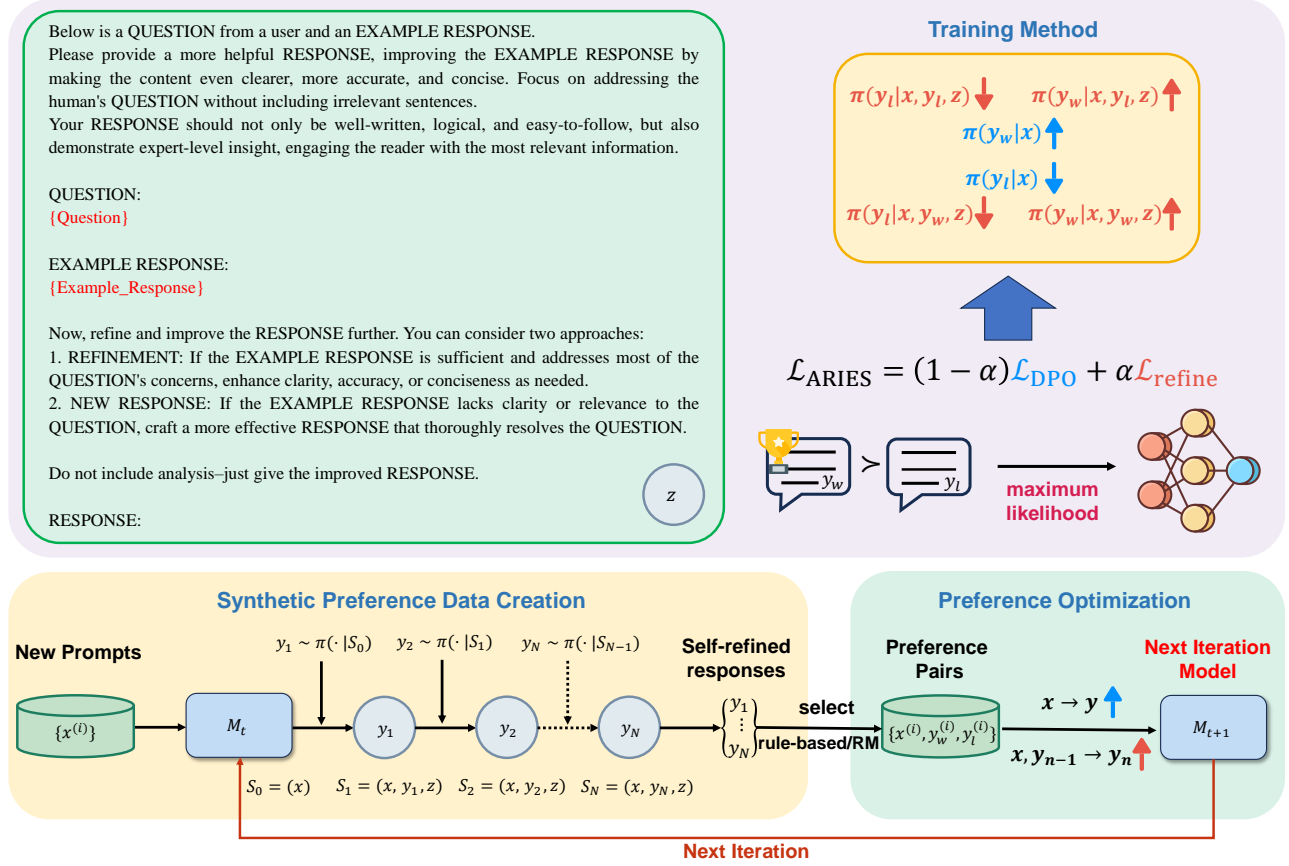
Below is a QUESTION from a user and an EXAMPLE RESPONSE.
Please provide a more helpful RESPONSE, improving the EXAMPLE RESPONSE by making the content even clearer, more accurate, and concise. Focus on addressing the human's QUESTION without including irrelevant sentences.
Your RESPONSE should not only be well-written, logical, and easy-to-follow, but also demonstrate expert-level insight, engaging the reader with the most relevant information.

QUESTION:
{Question}

EXAMPLE RESPONSE:
{Example_Response}

Now, refine and improve the RESPONSE further. You can consider two approaches:
1. REFINEMENT: If the EXAMPLE RESPONSE is sufficient and addresses most of the QUESTION's concerns, enhance clarity, accuracy, or conciseness as needed.
2. NEW RESPONSE: If the EXAMPLE RESPONSE lacks clarity or relevance to the QUESTION, craft a more effective RESPONSE that thoroughly resolves the QUESTION.

Do not include analysis–just give the improved RESPONSE.

RESPONSE:

$z$

Training Method

$\pi(y_l|x, y_l, z)$ $\pi(y_w|x, y_l, z)$
$\pi(y_w|x)$
$\pi(y_l|x)$
$\pi(y_l|x, y_w, z)$ $\pi(y_w|x, y_w, z)$

$\mathcal{L}_{\text{ARIES}} = (1-\alpha)\mathcal{L}_{\text{DPO}} + \alpha\mathcal{L}_{\text{refine}}$

$y_w$ $\succ$ $y_l$

maximum likelihood

Synthetic Preference Data Creation

New Prompts

$y_1 \sim \pi(\cdot|S_0)$ $y_2 \sim \pi(\cdot|S_1)$ $y_N \sim \pi(\cdot|S_{N-1})$

Self-refined responses

$\{x^{(i)}\}$ $M_t$ $y_1$ $y_2$ $y_N$

$\{y_1, \vdots, y_N\}$

select

rule-based/RM

$S_0 = (x)$ $S_1 = (x, y_1, z)$ $S_2 = (x, y_2, z)$ $S_N = (x, y_N, z)$

Preference Optimization

Preference Pairs

$\{x^{(i)}, y_w^{(i)}, y_l^{(i)}\}$

Next Iteration Model

$x \to y$

$x, y_{n-1} \to y_n$

$M_{t+1}$

Next Iteration